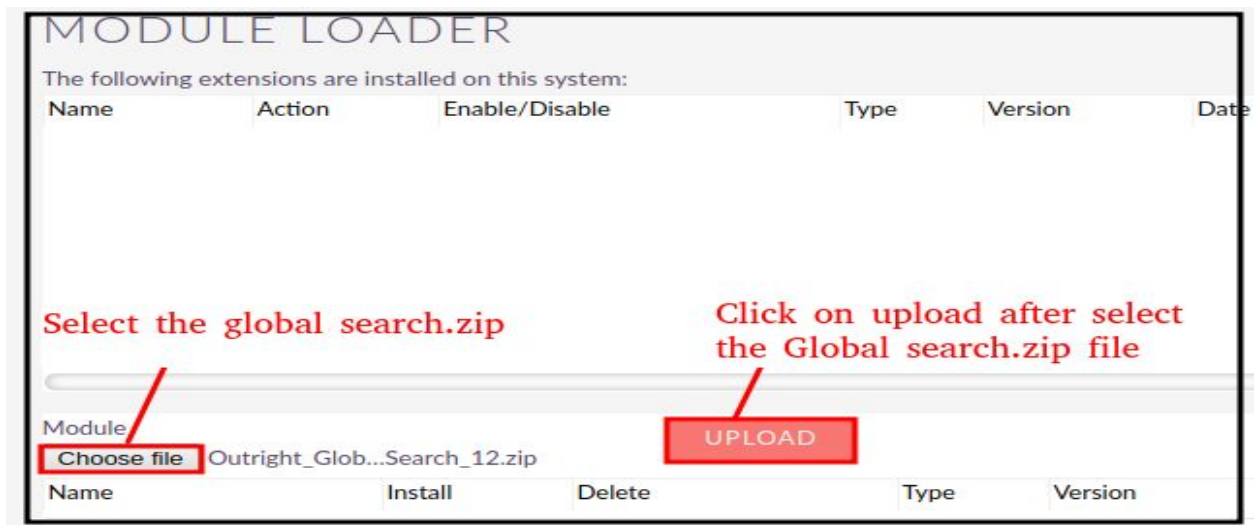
MODULE LOADER

The following extensions are installed on this system:

| Name | Action | Enable/Disable | Type | Version | Date |
|---|---|---|---|---|---|

Select the global search.zip

Click on upload after select the Global search.zip file

Module

Choose file Outright_Glob...Search_12.zip

UPLOAD

| Name | Install | Delete | Type | Version |
|---|---|---|---|---|